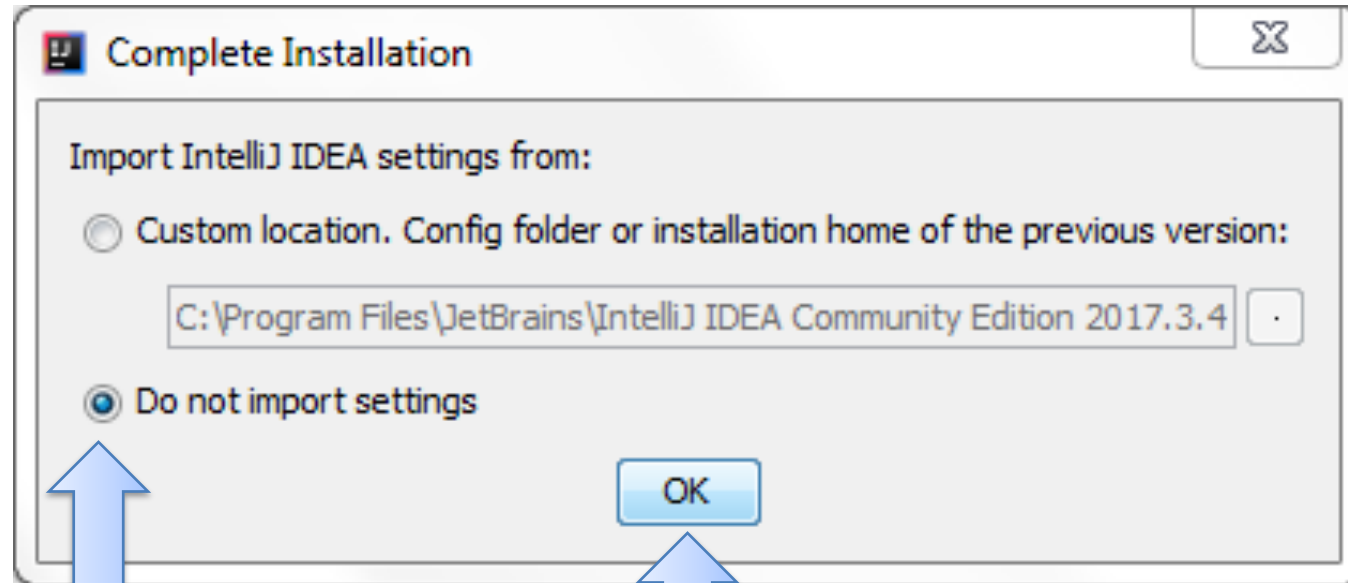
Complete Installation

Import IntelliJ IDEA settings from:

Custom location. Config folder or installation home of the previous version:

C:\Program Files\JetBrains\IntelliJ IDEA Community Edition 2017.3.4

Do not import settings

OK